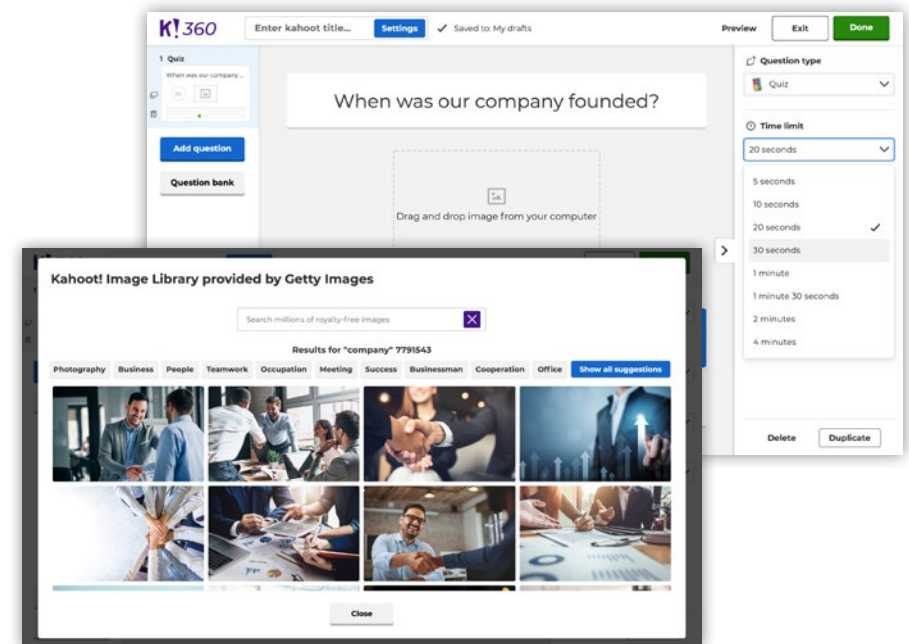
K!360

Enter kahoot title...

Settings

Saved to: My drafts

Preview

Exit

Done

1 Quiz

When was our company...

Add question

Question bank

When was our company founded?

Drag and drop image from your computer

Question type

Quiz

Time limit

20 seconds

5 seconds

10 seconds

20 seconds

30 seconds

1 minute

1 minute 30 seconds

2 minutes

4 minutes

Delete

Duplicate

Kahoot! Image Library provided by Getty Images

Search millions of royalty-free images

Results for "company" 7791543

Photography | Business | People | Teamwork | Occupation | Meeting | Success | Businessman | Cooperation | Office | Show all suggestions

Close